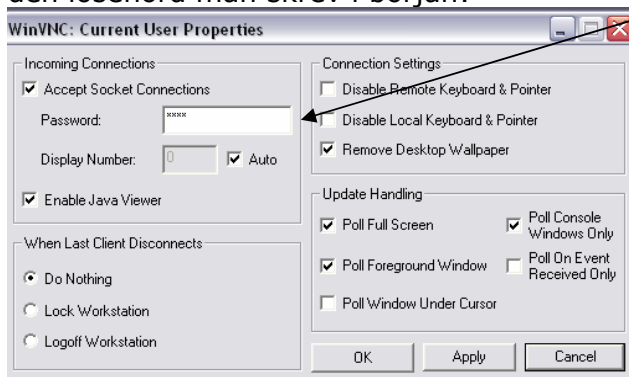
WinVNC: Current User Properties

Incoming Connections
Accept Socket Connections
Password: ****
Display Number: 0 Auto
Enable Java Viewer

When Last Client Disconnects
Do Nothing
Lock Workstation
Logoff Workstation

Connection Settings
Disable Remote Keyboard & Pointer
Disable Local Keyboard & Pointer
Remove Desktop Wallpaper

Update Handling
Poll Full Screen
Poll Console Windows Only
Poll Foreground Window
Poll On Event Received Only
Poll Window Under Cursor

OK
Apply
Cancel